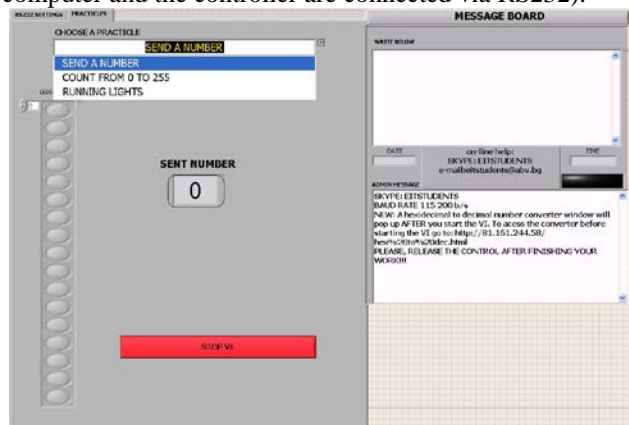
computer and the controller are connected via RS232).

RS232 SETTINGS PRACTICLES

CHOOSE A PRACTICLE

SEND A NUMBER

SEND A NUMBER

COUNT FROM 0 TO 255

RUNNING LIGHTS

SENT NUMBER

0

STOP VI

MESSAGE BOARD

WRITE BELOW

DATE

on-line help:
SKYPE: EITSTUDENTS
e-mail:eitstudents@abv.bg

TIME

ADMIN MESSAGE

SKYPE: EITSTUDENTS
BAUD RATE 115 200 b/s
NEW: A hexidecimal to decimal number converter window will pop up AFTER you start the VI. To acess the converter before starting the VI go to: http://81.161.244.58/hex%20to%20dec.html
PLEASE, RELEASE THE CONTROL AFTER FINISHING YOUR WORK!!!